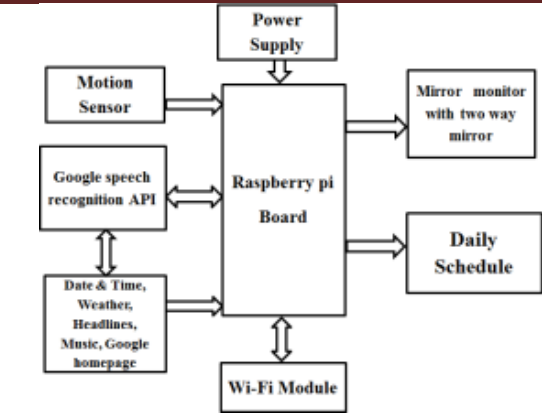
Power Supply

Motion Sensor

Mirror monitor with two way mirror

Google speech recognition API

Raspberry pi Board

Daily Schedule

Date & Time, Weather, Headlines, Music, Google homepage

Wi-Fi Module